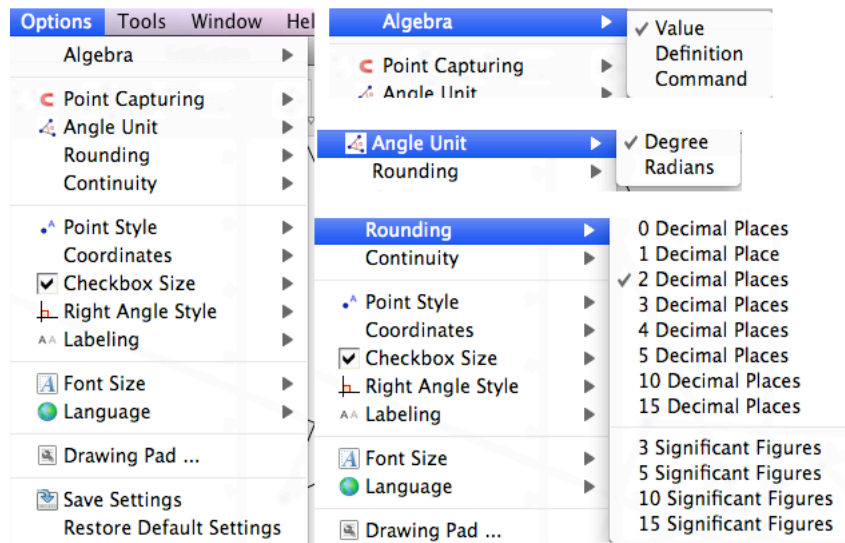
Options Tools Window Hel

Algebra
Point Capturing
Angle Unit
Rounding
Continuity
Point Style
Coordinates
Checkbox Size
Right Angle Style
Labeling
Font Size
Language
Drawing Pad ...
Save Settings
Restore Default Settings

Algebra
Point Capturing
Angle Unit

✓ Value
Definition
Command

Angle Unit
Rounding

✓ Degree
Radians

Rounding
Continuity
Point Style
Coordinates
Checkbox Size
Right Angle Style
Labeling
Font Size
Language
Drawing Pad ...

0 Decimal Places
1 Decimal Place
✓ 2 Decimal Places
3 Decimal Places
4 Decimal Places
5 Decimal Places
10 Decimal Places
15 Decimal Places
3 Significant Figures
5 Significant Figures
10 Significant Figures
15 Significant Figures